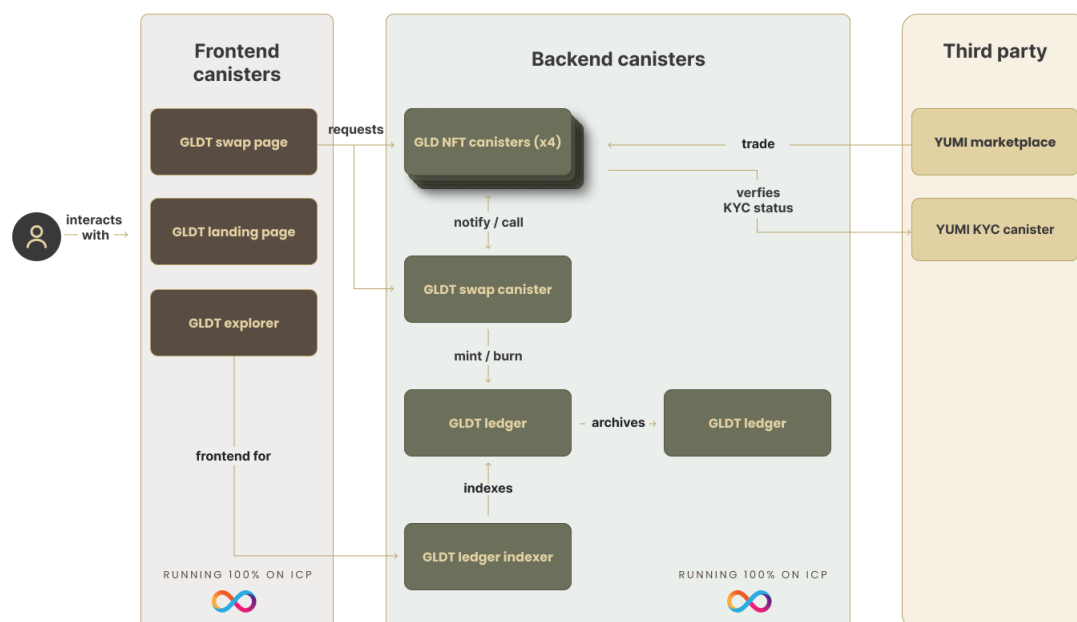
Frontend canisters

Backend canisters

Third party

interacts with

GLDT swap page

requests

GLD NFT canisters (x4)

trade

YUMI marketplace

verfies KYC status

YUMI KYC canister

GLDT landing page

notify / call

GLDT swap canister

GLDT explorer

mint / burn

GLDT ledger

archives

GLDT ledger

frontend for

indexes

GLDT ledger indexer

RUNNING 100% ON ICP

RUNNING 100% ON ICP